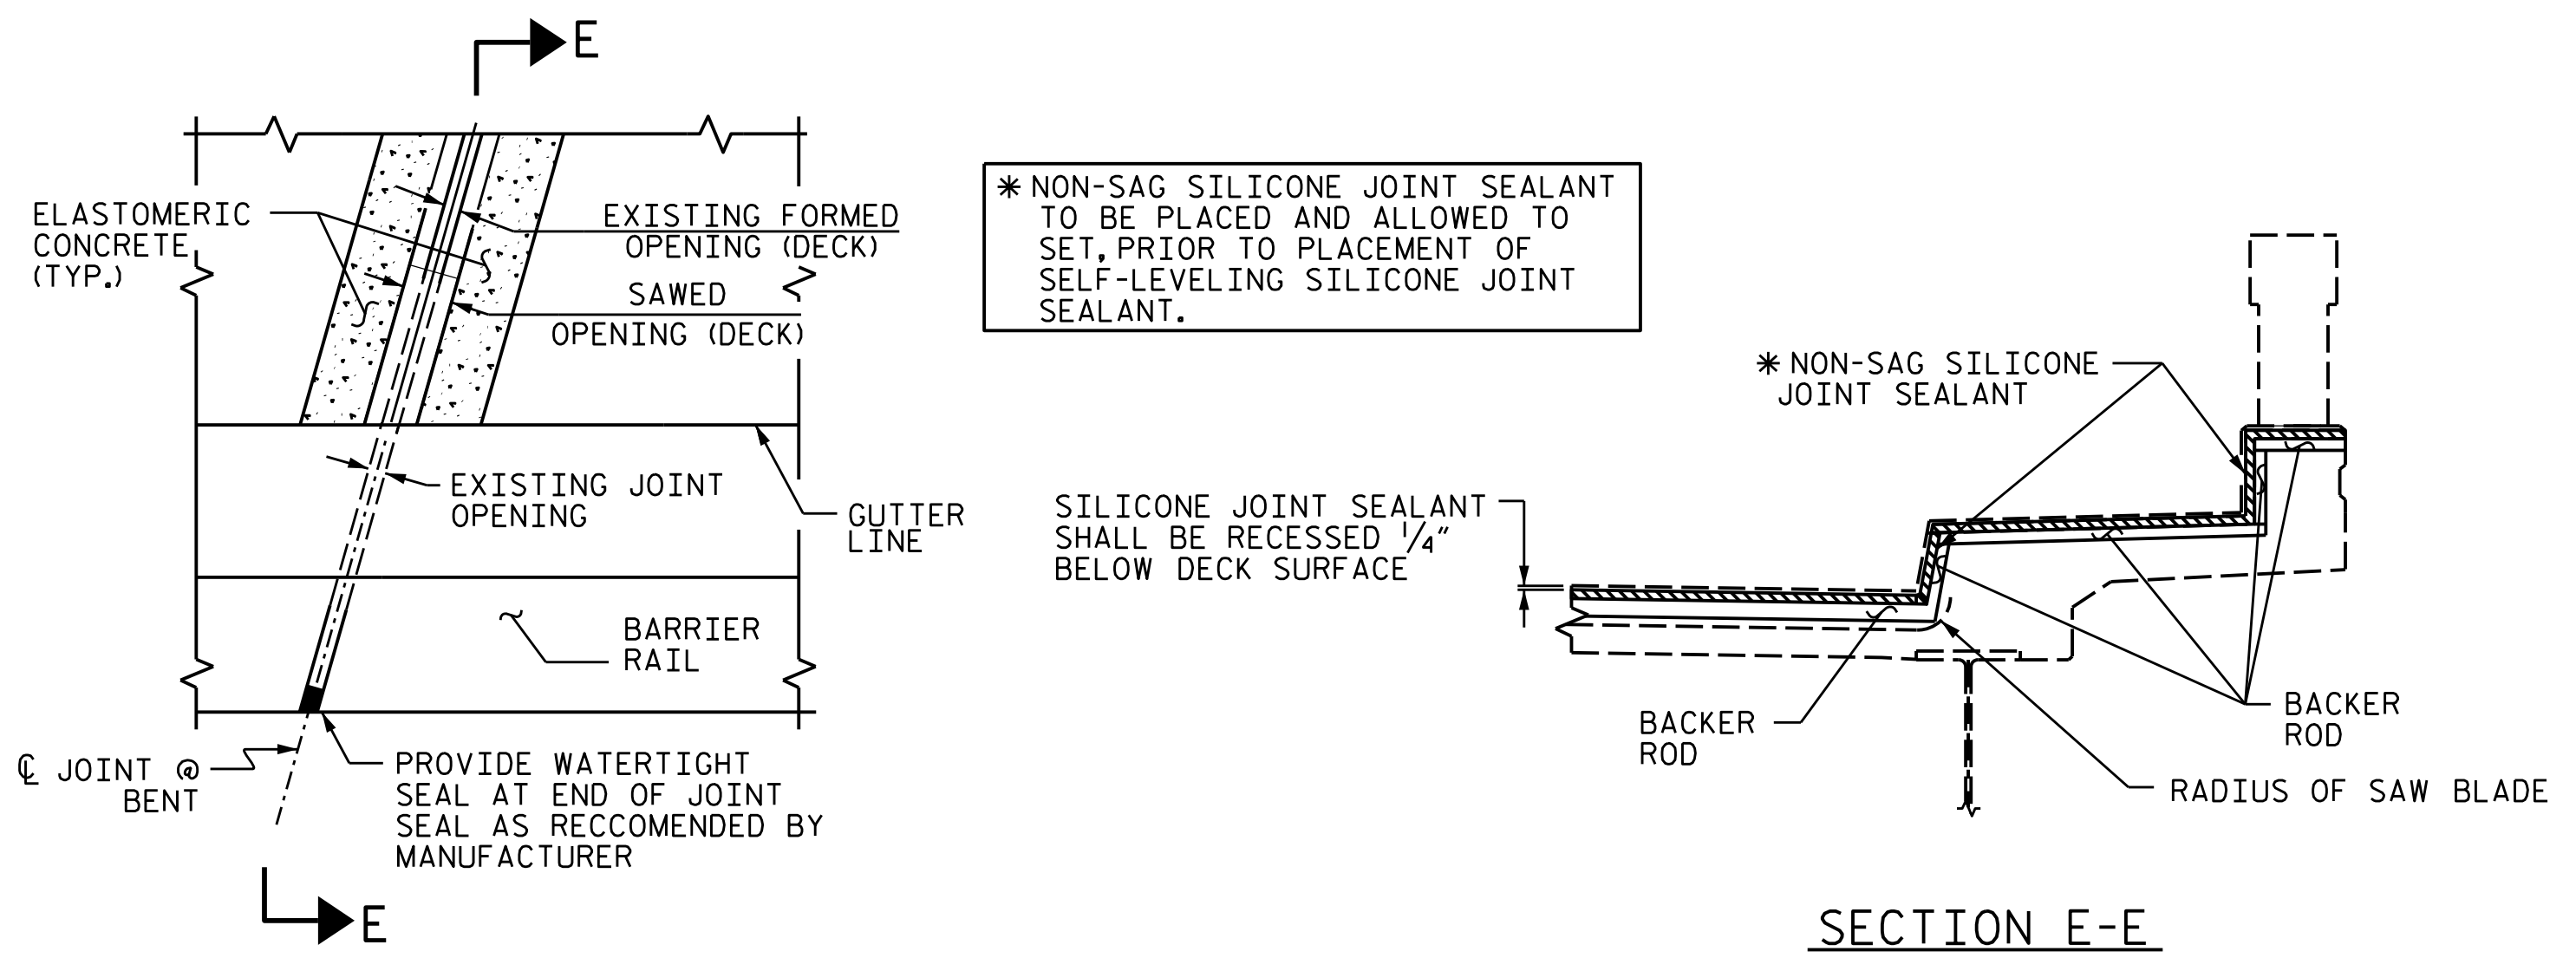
E

ELASTOMERIC CONCRETE (TYP.)

EXISTING FORMED OPENING (DECK)

SAWED OPENING (DECK)

EXISTING JOINT OPENING

GUTTER LINE

BARRIER RAIL

℄ JOINT @ BENT

PROVIDE WATERTIGHT SEAL AT END OF JOINT SEAL AS RECCOMENDED BY MANUFACTURER

E

✳ NON-SAG SILICONE JOINT SEALANT TO BE PLACED AND ALLOWED TO SET, PRIOR TO PLACEMENT OF SELF-LEVELING SILICONE JOINT SEALANT.

✳ NON-SAG SILICONE JOINT SEALANT

SILICONE JOINT SEALANT SHALL BE RECESSED $\frac{1}{4}$" BELOW DECK SURFACE

BACKER ROD

BACKER ROD

RADIUS OF SAW BLADE

SECTION E-E